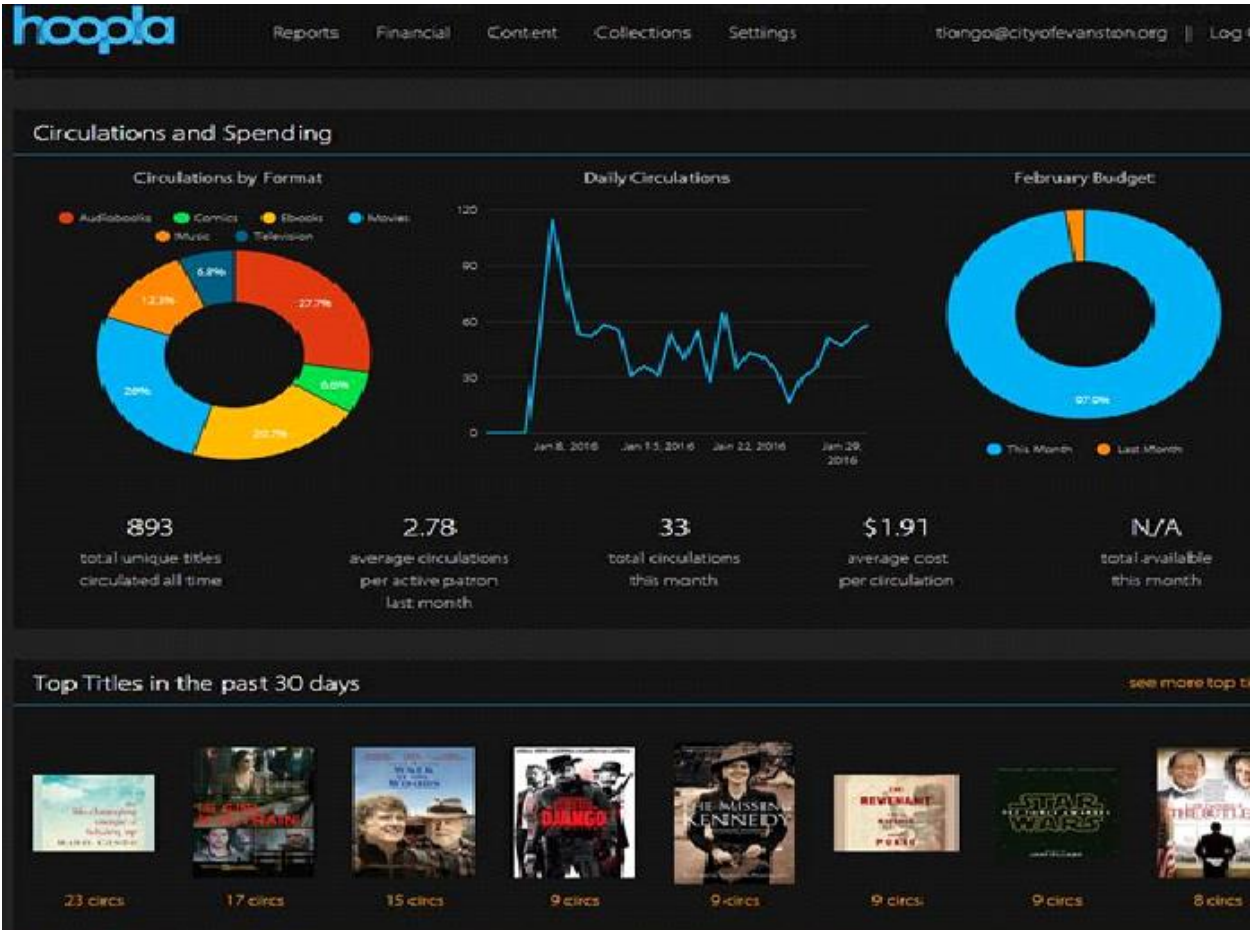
hoopla Reports Financial Content Collections Settings tlongo@cityofevanston.org | Log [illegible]

Circulations and Spending

Circulations by Format

Audiobooks Comics Ebooks Movies Music Television

6.8% 27.7% 12.3% 6.6% 26% 20.7%

Daily Circulations

120 90 60 30 0

Jan 8, 2016 Jan 15, 2016 Jan 22, 2016 Jan 29, 2016

February Budget

97.9%

This Month Last Month

893
total unique titles circulated all time

2.78
average circulations per active patron last month

33
total circulations this month

$1.91
average cost per circulation

N/A
total available this month

Top Titles in the past 30 days

see more top t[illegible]

THE MISSING KENNEDY

THE REVENANT

STAR WARS

DJANGO

23 circs 17 circs 15 circs 9 circs 9 circs 9 circs 9 circs 8 circs